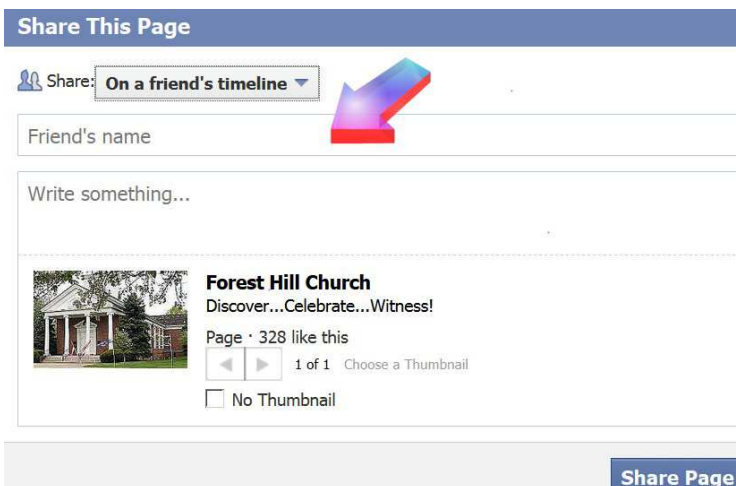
Share This Page

Share: On a friend's timeline

Friend's name

Write something...

Forest Hill Church
Discover...Celebrate...Witness!

Page · 328 like this

1 of 1 Choose a Thumbnail

No Thumbnail

Share Page